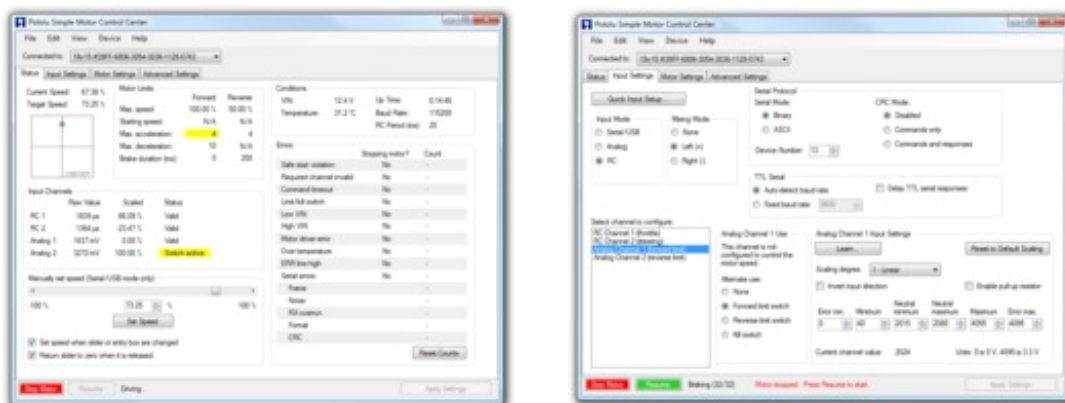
Pololu Simple Motor Control Center

File Edit View Device Help

Connected to: 18v15 #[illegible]

Status | Input Settings | Motor Settings | Advanced Settings

Current Speed: 67.38 %
Target Speed: 73.25 %

Motor Limits

| | Forward | Reverse |
|---|---|---|
| Max. speed: | 100.00 % | 50.00 % |
| Starting speed: | N/A | N/A |
| Max. acceleration: | 4 | 4 |
| Max. deceleration: | 10 | N/A |
| Brake duration (ms): | 0 | 200 |

Conditions

VIN: 12.4 V  Up Time: 0:14:46
Temperature: 31.2 °C  Baud Rate: 115200
RC Period (ms): 20

Errors

| | Stopping motor? | Count |
|---|---|---|
| Safe start violation | No | - |
| Required channel invalid | No | - |
| Command timeout | No | - |
| Limit/kill switch | No | - |
| Low VIN | No | - |
| High VIN | No | - |
| Motor driver error | No | - |
| Over temperature | No | - |
| ERR line high | No | - |
| Serial error: | No | - |
| Frame | | - |
| Noise | | - |
| RX overrun | | - |
| Format | | - |
| CRC | | - |

Reset Counts

Input Channels

| | Raw Value | Scaled | Status |
|---|---|---|---|
| RC 1 | 1828 μs | 66.09 % | Valid |
| RC 2 | 1364 μs | -23.47 % | Valid |
| Analog 1 | 1637 mV | 0.00 % | Valid |
| Analog 2 | 3273 mV | 100.00 % | Switch active |

Manually set speed (Serial/USB mode only):

-100 %  73.25 %  100 %

Set Speed

Set speed when slider or entry box are changed
Return slider to zero when it is released

Stop Motor  Resume  Driving  Apply Settings

Pololu Simple Motor Control Center

File Edit View Device Help

Connected to: 18v15 #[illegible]

Status | Input Settings | Motor Settings | Advanced Settings

Quick Input Setup...

Input Mode
Serial/USB
Analog
RC

Mixing Mode
None
Left (+)
Right (-)

Serial Protocol
Serial Mode
Binary
ASCII
Device Number: 13

CRC Mode
Disabled
Commands only
Commands and responses

TTL Serial
Auto-detect baud rate
Fixed baud rate: 9600
Delay TTL serial responses

Select channel to configure:
RC Channel 1 (throttle)
RC Channel 2 (steering)
Analog Channel 1 (forward limit)
Analog Channel 2 (reverse limit)

Analog Channel 1 Use
This channel is not configured to control the motor speed.
Alternate use:
None
Forward limit switch
Reverse limit switch
Kill switch

Analog Channel 1 Input Settings
Learn...  Reset to Default Scaling
Scaling degree: 1 - Linear
Invert input direction  Enable pull-up resistor

Error min. 0  Minimum 40  Neutral minimum 2015  Neutral maximum 2080  Maximum 4055  Error max. 4095

Current channel value: 2024  Units: 0 = 0 V, 4095 = 3.3 V

Stop Motor  Resume  Braking (32/32)  Motor stopped. Press Resume to start.  Apply Settings